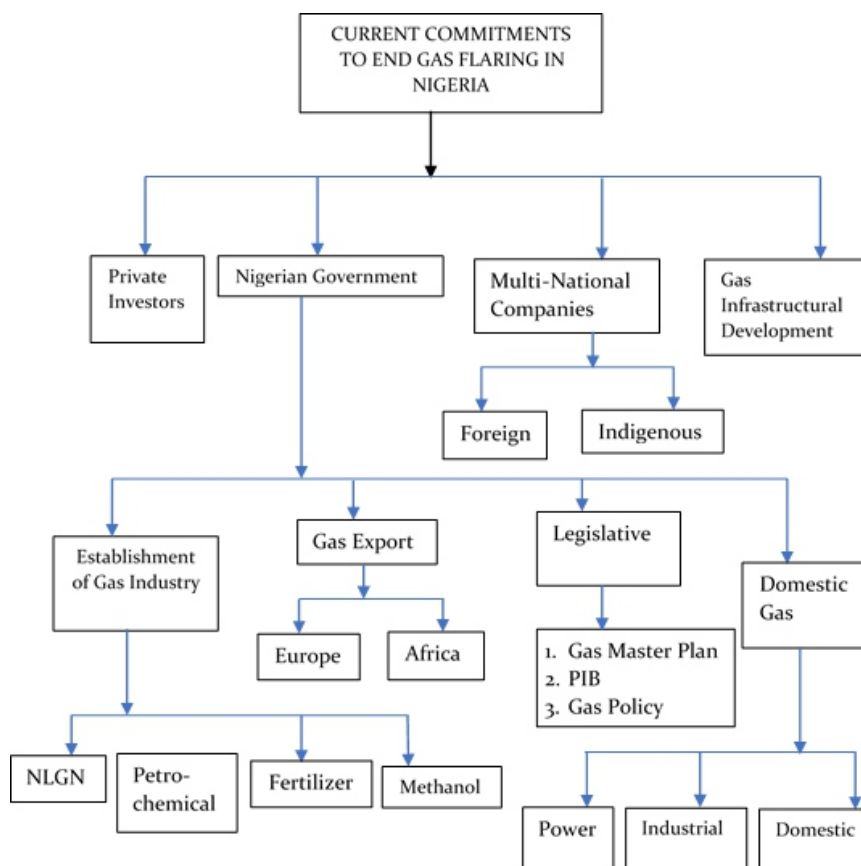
CURRENT COMMITMENTS TO END GAS FLARING IN NIGERIA

Private Investors

Nigerian Government

Multi-National Companies

Gas Infrastructural Development

Foreign

Indigenous

Establishment of Gas Industry

Gas Export

Legislative

Domestic Gas

Europe

Africa

1. Gas Master Plan
2. PIB
3. Gas Policy

NLGN

Petro-chemical

Fertilizer

Methanol

Power

Industrial

Domestic